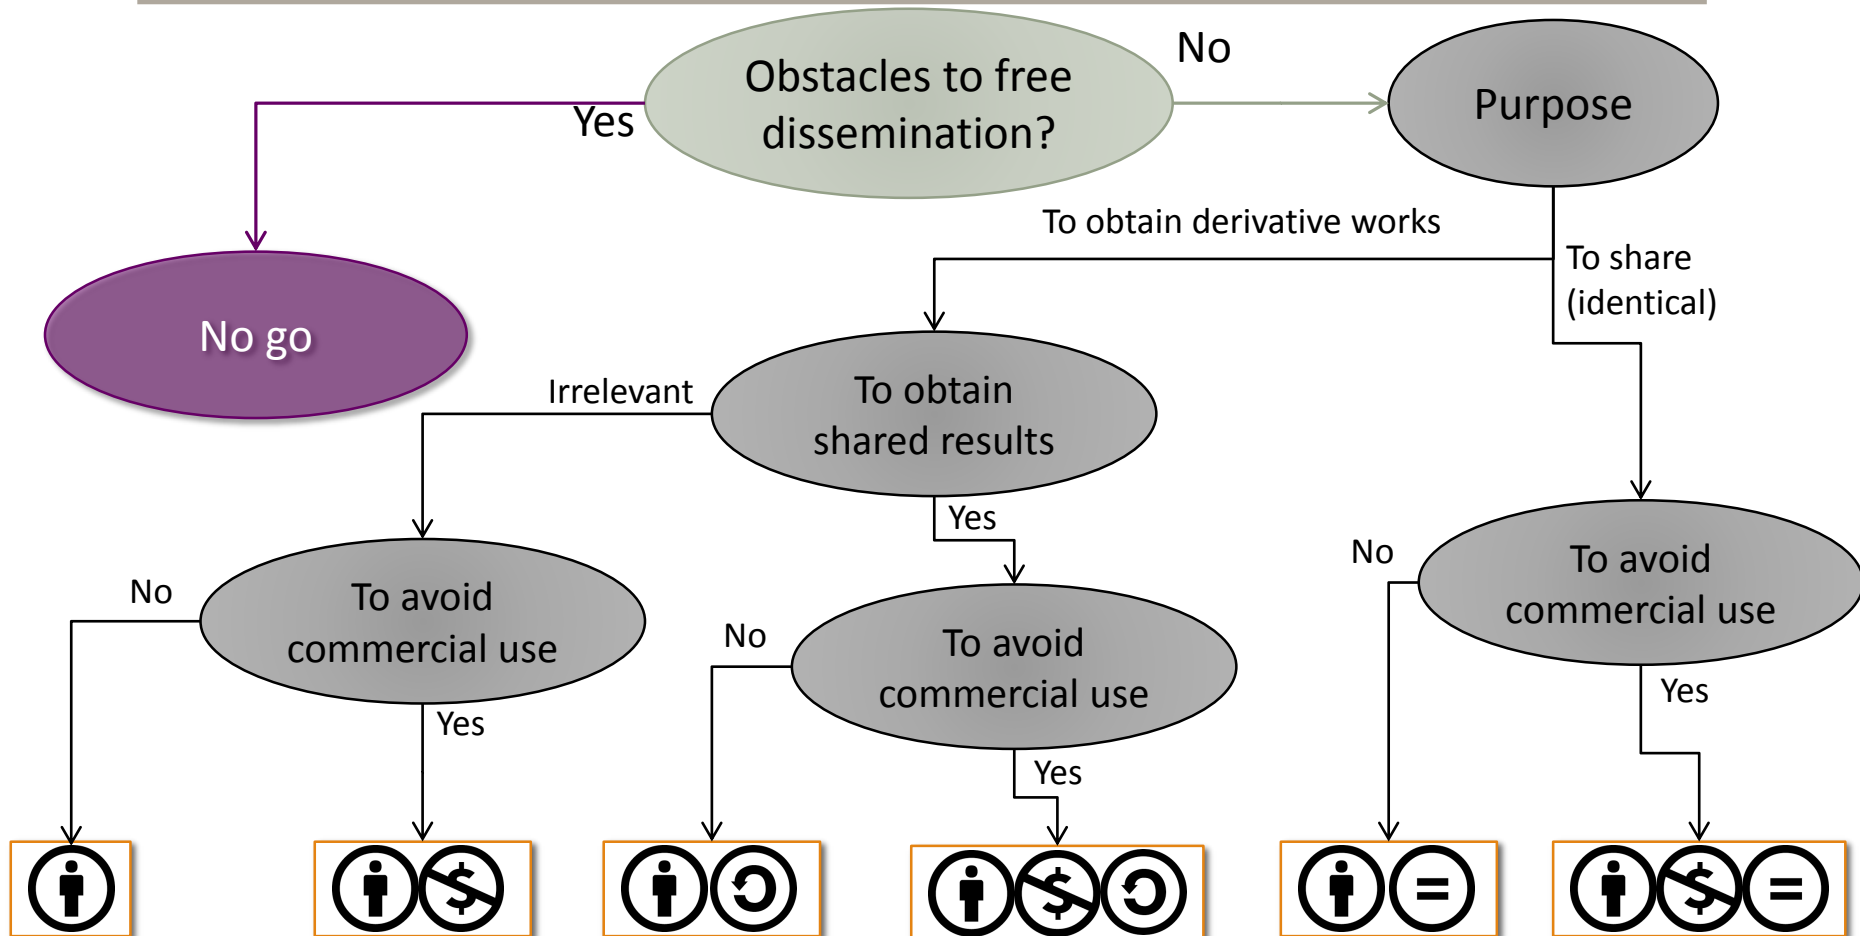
Obstacles to free dissemination?

Yes

No

No go

Purpose

To obtain derivative works

To share (identical)

Irrelevant

To obtain shared results

Yes

No

To avoid commercial use

Yes

No

To avoid commercial use

Yes

No

To avoid commercial use

Yes

No

To avoid commercial use

Yes